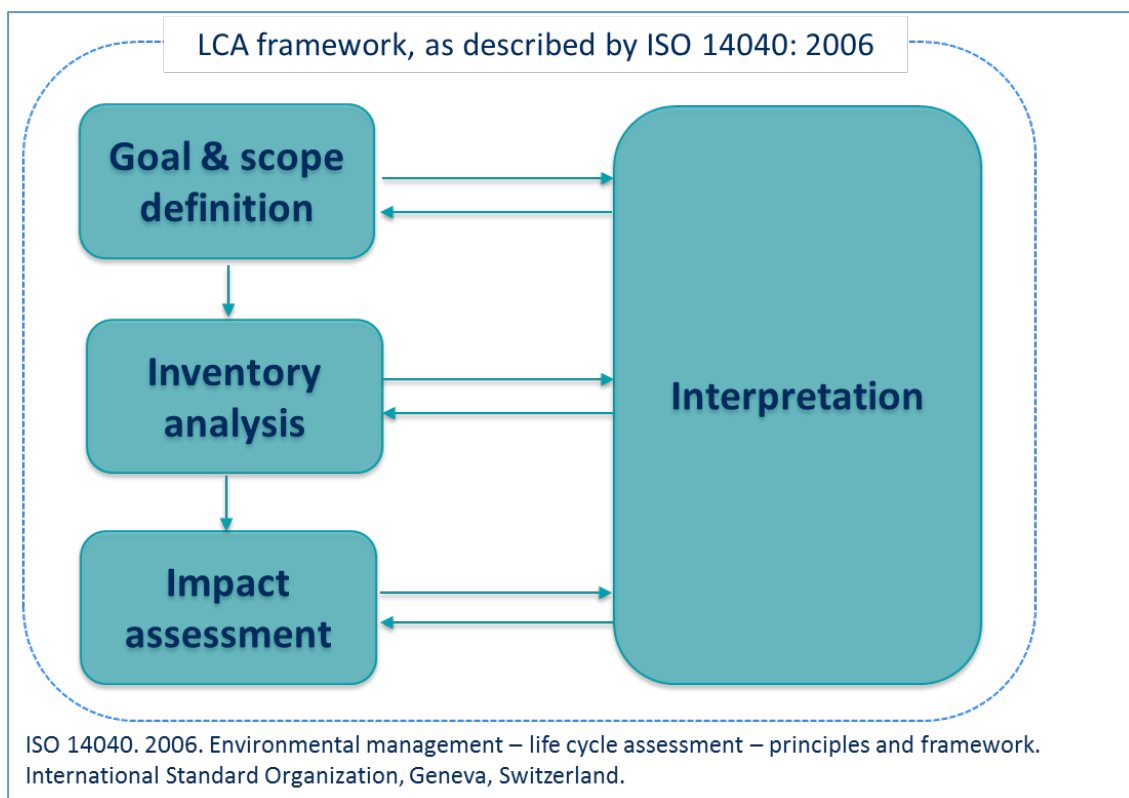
LCA framework, as described by ISO 14040: 2006

Goal & scope definition

Inventory analysis

Impact assessment

Interpretation

ISO 14040. 2006. Environmental management – life cycle assessment – principles and framework. International Standard Organization, Geneva, Switzerland.